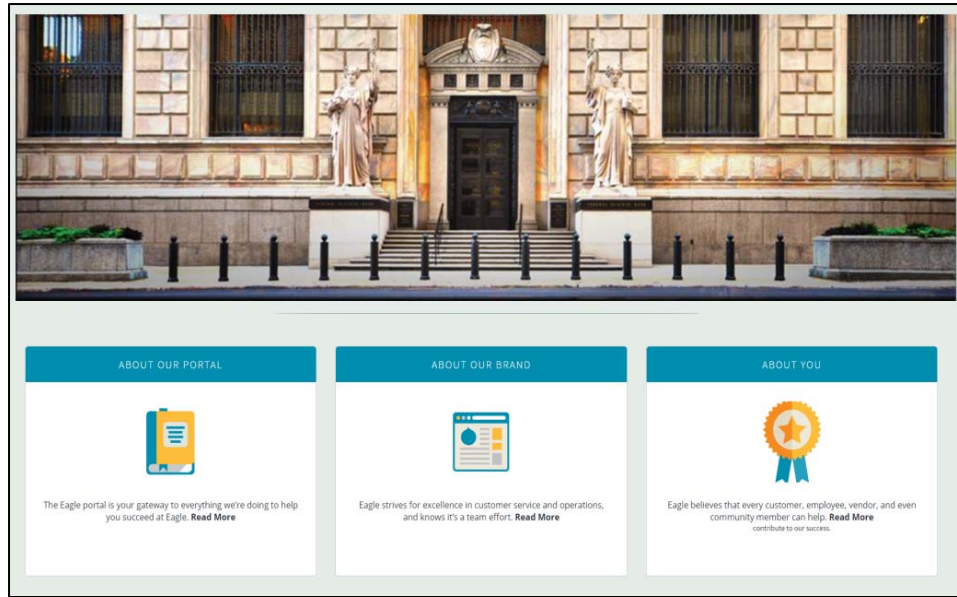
ABOUT OUR PORTAL

The Eagle portal is your gateway to everything we're doing to help you succeed at Eagle. Read More

ABOUT OUR BRAND

Eagle strives for excellence in customer service and operations, and knows it's a team effort. Read More

ABOUT YOU

Eagle believes that every customer, employee, vendor, and even community member can help. Read More contribute to our success.